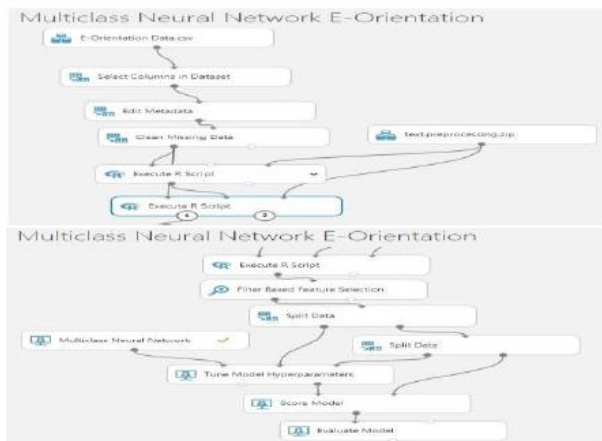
Multiclass Neural Network E-Orientation

E-Orientation Data.csv

Select Columns in Dataset

Edit Metadata

Clean Missing Data

text.preprocessing.zip

Execute R Script

Execute R Script

Multiclass Neural Network E-Orientation

Execute R Script

Filter Based Feature Selection

Split Data

Multiclass Neural Network

Split Data

Tune Model Hyperparameters

Score Model

Evaluate Model